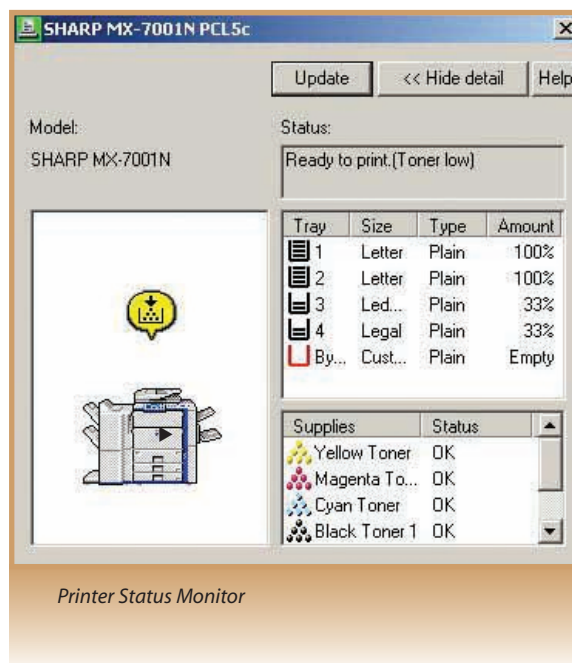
SHARP MX-7001N PCL5c

Update | << Hide detail | Help

Model:
SHARP MX-7001N

Status:
Ready to print.(Toner low)

| Tray | Size | Type | Amount |
|---|---|---|---|
| 1 | Letter | Plain | 100% |
| 2 | Letter | Plain | 100% |
| 3 | Led... | Plain | 33% |
| 4 | Legal | Plain | 33% |
| By... | Cust... | Plain | Empty |

| Supplies | Status |
|---|---|
| Yellow Toner | OK |
| Magenta To... | OK |
| Cyan Toner | OK |
| Black Toner 1 | OK |

Printer Status Monitor